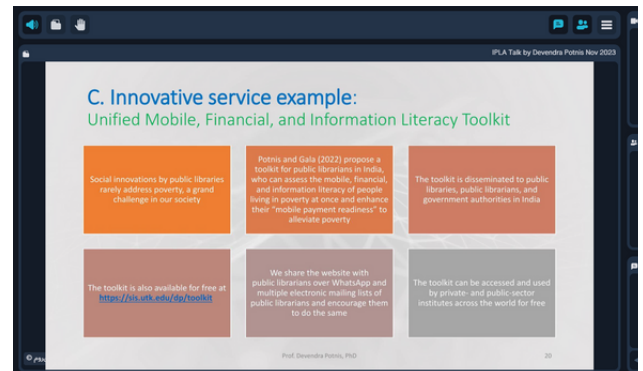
IPLA Talk by Devendra Potnis Nov 2023

C. Innovative service example:
Unified Mobile, Financial, and Information Literacy Toolkit

Social innovations by public libraries rarely address poverty, a grand challenge in our society

Potnis and Gala (2022) propose a toolkit for public librarians in India, who can assess the mobile, financial, and information literacy of people living in poverty at once and enhance their "mobile payment readiness" to alleviate poverty

The toolkit is disseminated to public libraries, public librarians, and government authorities in India

The toolkit is also available for free at https://sis.utk.edu/dp/toolkit

We share the website with public librarians over WhatsApp and multiple electronic mailing lists of public librarians and encourage them to do the same

The toolkit can be accessed and used by private- and public-sector institutes across the world for free

Prof. Devendra Potnis, PhD

20